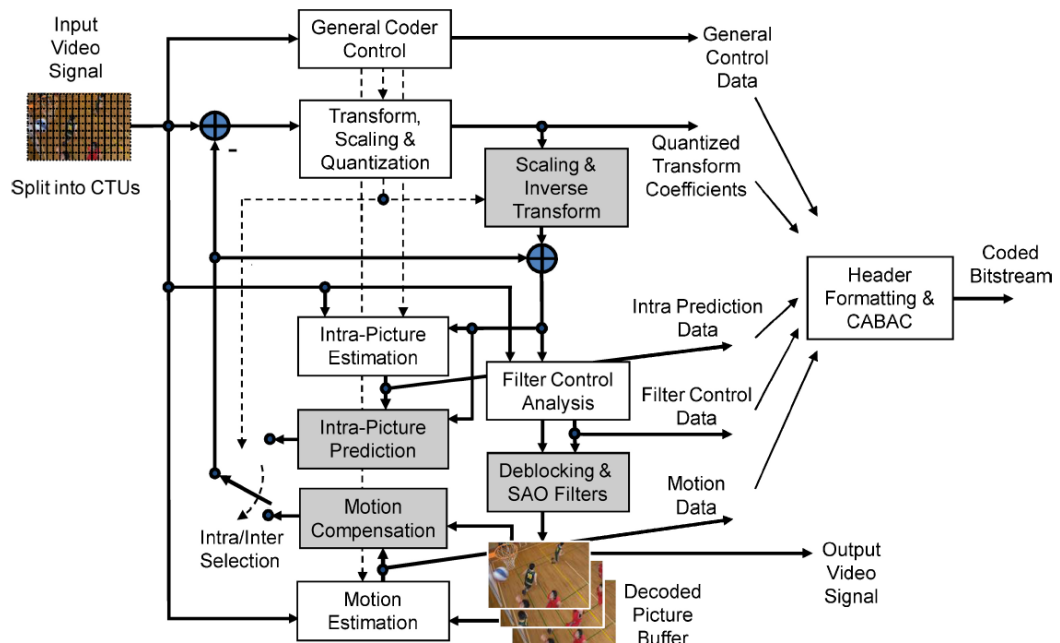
Input Video Signal

Split into CTUs

General Coder Control

General Control Data

Transform, Scaling & Quantization

-

Quantized Transform Coefficients

Scaling & Inverse Transform

Coded Bitstream

Header Formatting & CABAC

Intra Prediction Data

Intra-Picture Estimation

Filter Control Analysis

Filter Control Data

Intra-Picture Prediction

Deblocking & SAO Filters

Motion Data

Motion Compensation

Intra/Inter Selection

Output Video Signal

Decoded Picture Buffer

Motion Estimation